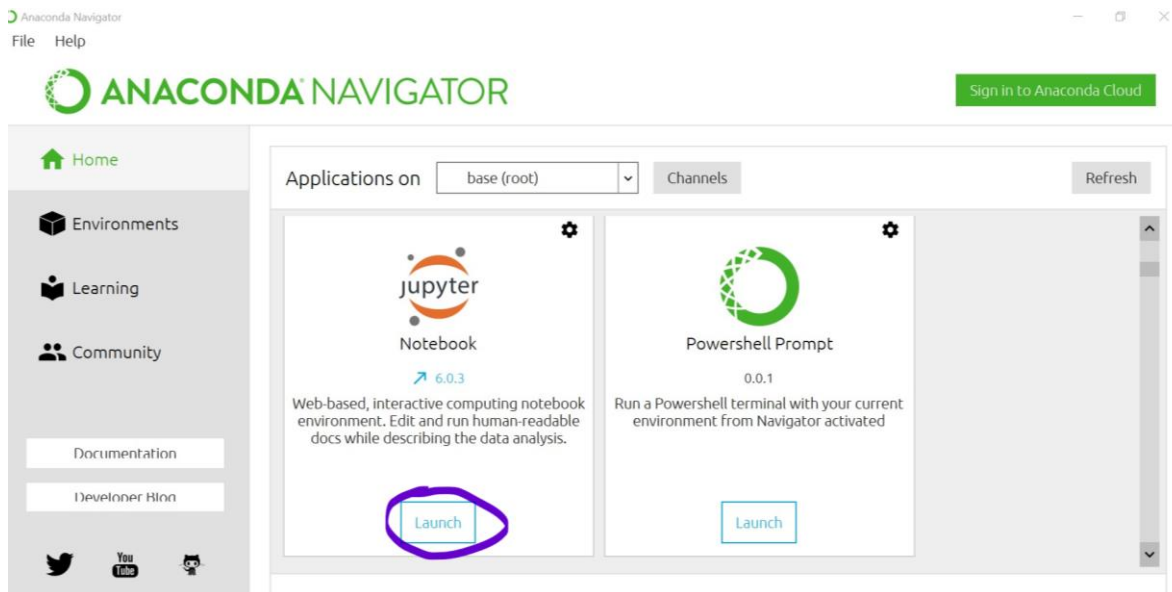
Anaconda Navigator
File Help

ANACONDA NAVIGATOR

Sign in to Anaconda Cloud

Home

Environments

Learning

Community

Documentation

Developer Blog

You Tube

Applications on base (root) Channels Refresh

jupyter

Notebook

6.0.3

Web-based, interactive computing notebook environment. Edit and run human-readable docs while describing the data analysis.

Launch

Powershell Prompt

0.0.1

Run a Powershell terminal with your current environment from Navigator activated

Launch